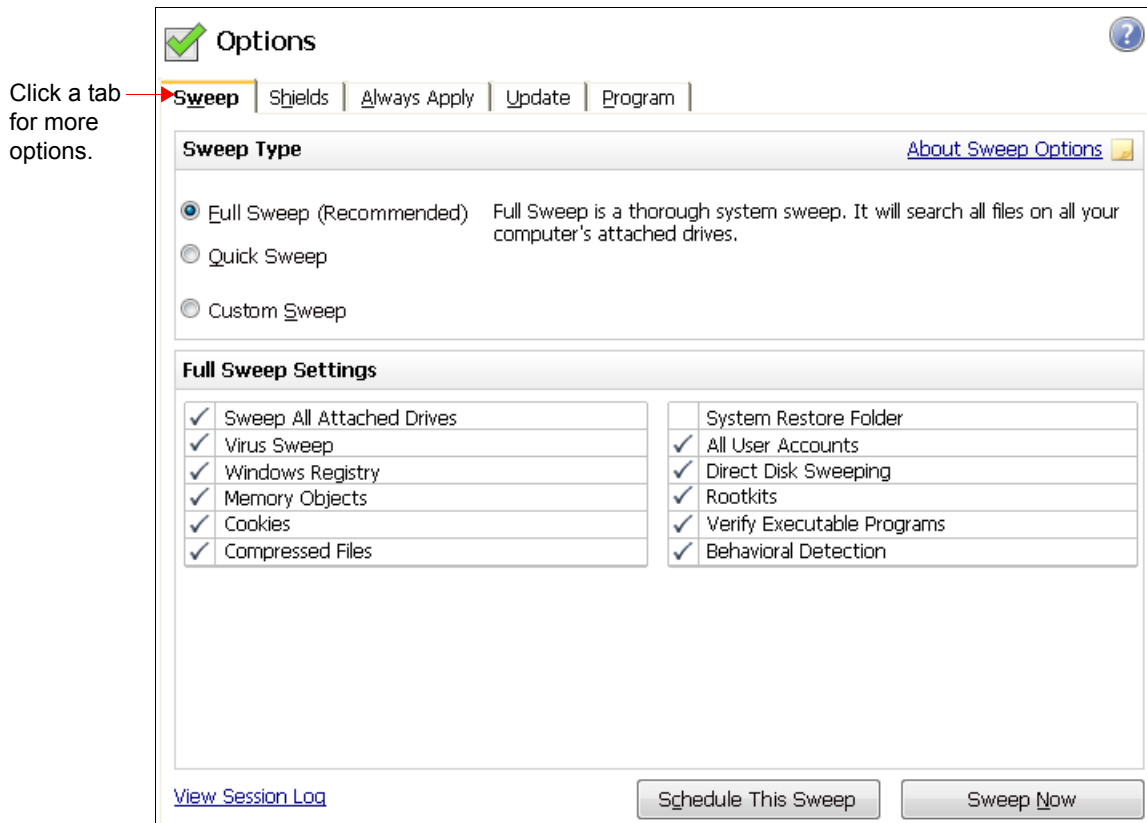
Click a tab for more options.

Options

Sweep | Shields | Always Apply | Update | Program

Sweep Type

About Sweep Options

Full Sweep (Recommended)

Quick Sweep

Custom Sweep

Full Sweep is a thorough system sweep. It will search all files on all your computer's attached drives.

Full Sweep Settings

| | |
|---|---|
| ✓ | Sweep All Attached Drives |
| ✓ | Virus Sweep |
| ✓ | Windows Registry |
| ✓ | Memory Objects |
| ✓ | Cookies |
| ✓ | Compressed Files |

| | |
|---|---|
| | System Restore Folder |
| ✓ | All User Accounts |
| ✓ | Direct Disk Sweeping |
| ✓ | Rootkits |
| ✓ | Verify Executable Programs |
| ✓ | Behavioral Detection |

View Session Log

Schedule This Sweep

Sweep Now